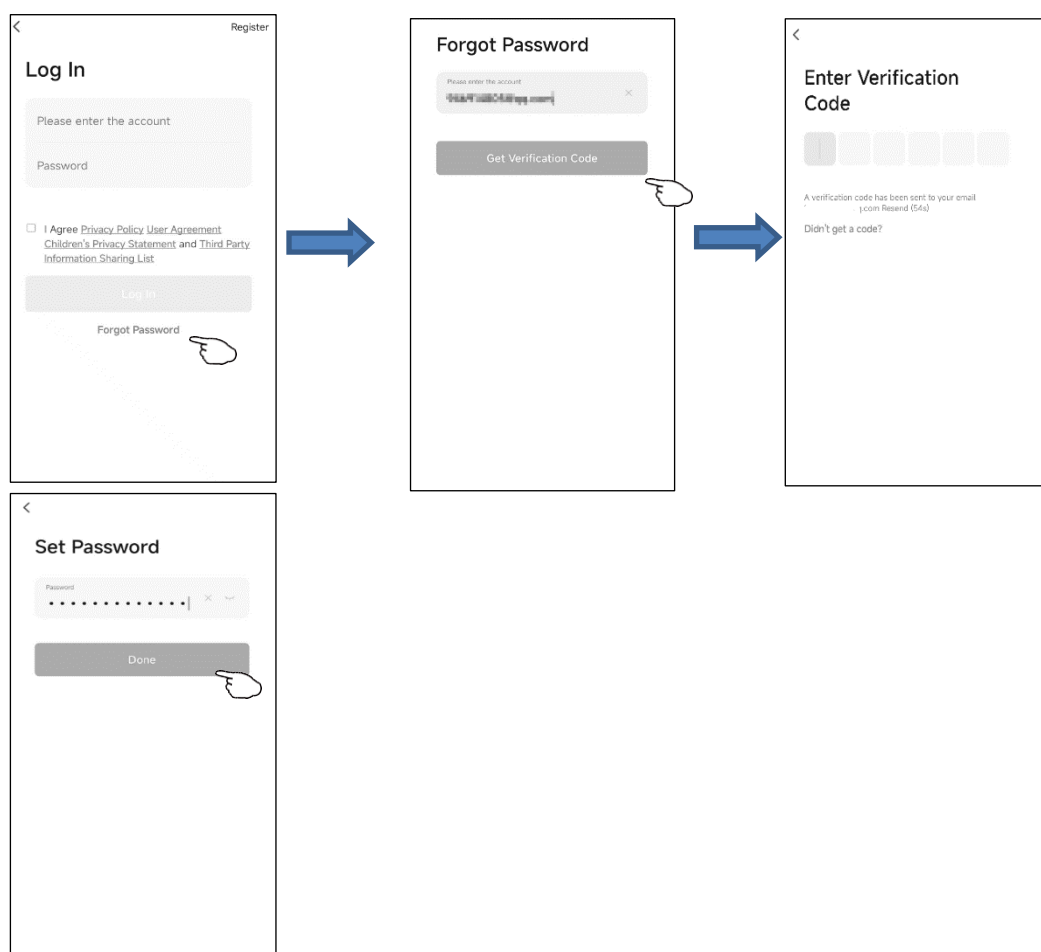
<

Register

Log In

Please enter the account

Password

I Agree Privacy Policy User Agreement Children's Privacy Statement and Third Party Information Sharing List

Log In

Forgot Password

Forgot Password

Please enter the account

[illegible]

Get Verification Code

<

Enter Verification Code

A verification code has been sent to your email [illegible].com Resend (54s)

Didn't get a code?

<

Set Password

Password

••••••••••••••

Done